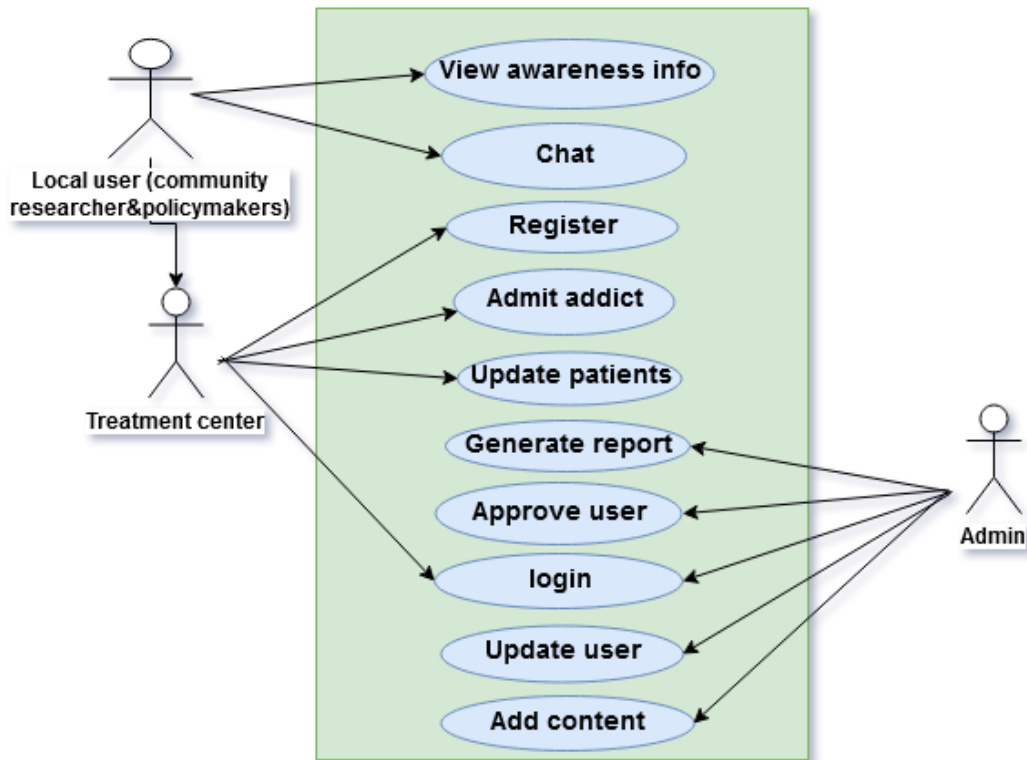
Local user (community researcher&policymakers)

View awareness info

Chat

Register

Admit addict

Update patients

Generate report

Approve user

login

Update user

Add content

Treatment center

Admin